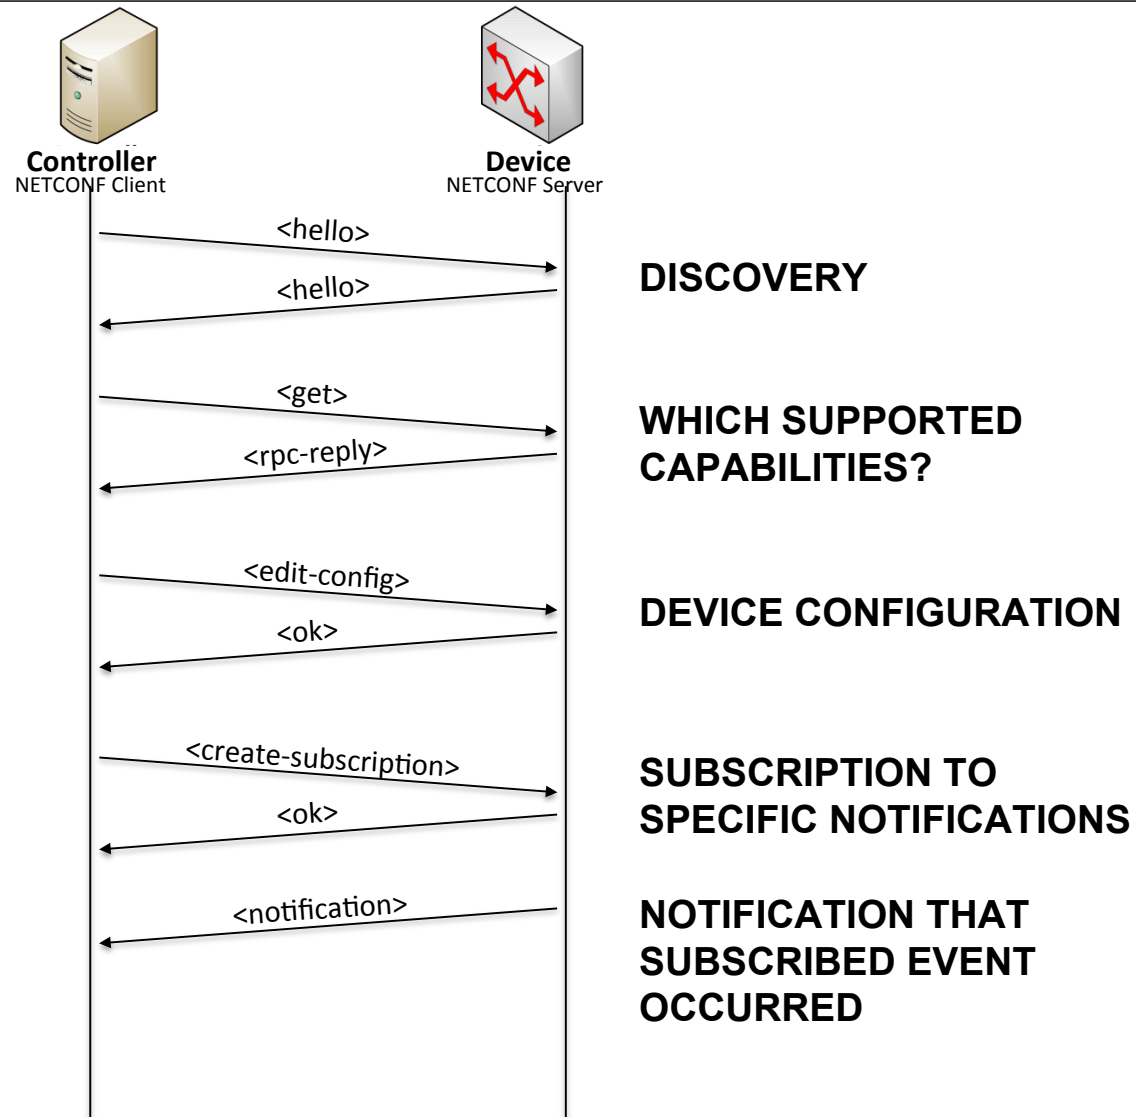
Controller
NETCONF Client

Device
NETCONF Server

<hello>

<hello>

DISCOVERY

<get>

<rpc-reply>

WHICH SUPPORTED CAPABILITIES?

<edit-config>

<ok>

DEVICE CONFIGURATION

<create-subscription>

<ok>

SUBSCRIPTION TO SPECIFIC NOTIFICATIONS

<notification>

NOTIFICATION THAT SUBSCRIBED EVENT OCCURRED